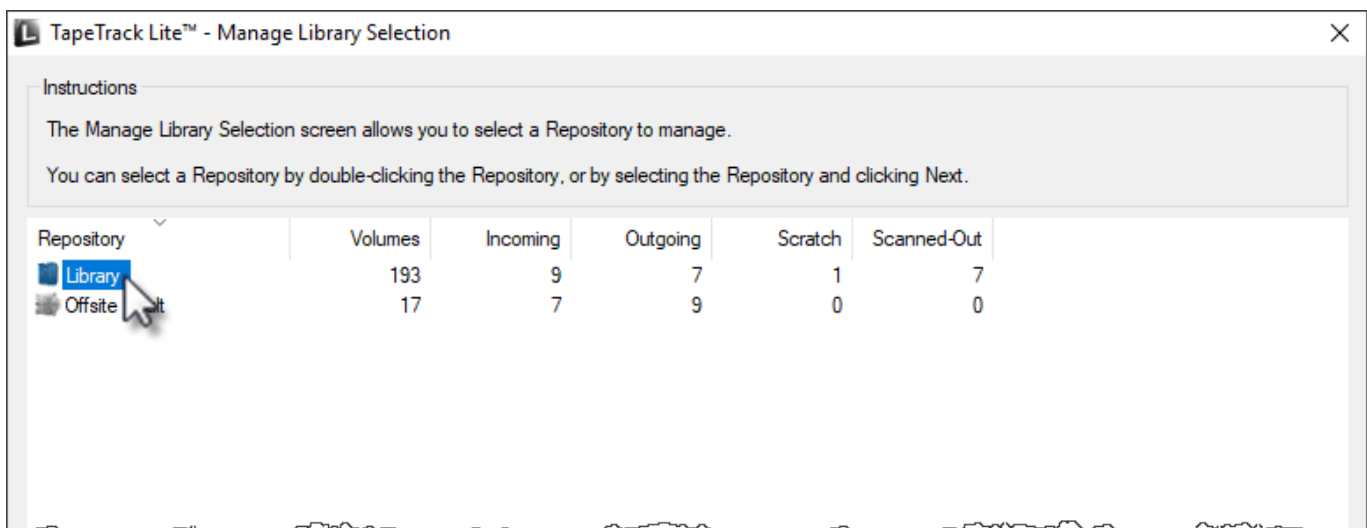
TapeTrack Lite™ - Manage Library Selection

Instructions

The Manage Library Selection screen allows you to select a Repository to manage.

You can select a Repository by double-clicking the Repository, or by selecting the Repository and clicking Next.

| Repository | Volumes | Incoming | Outgoing | Scratch | Scanned-Out |
|---|---|---|---|---|---|
| Library | 193 | 9 | 7 | 1 | 7 |
| Offsite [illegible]lt | 17 | 7 | 9 | 0 | 0 |